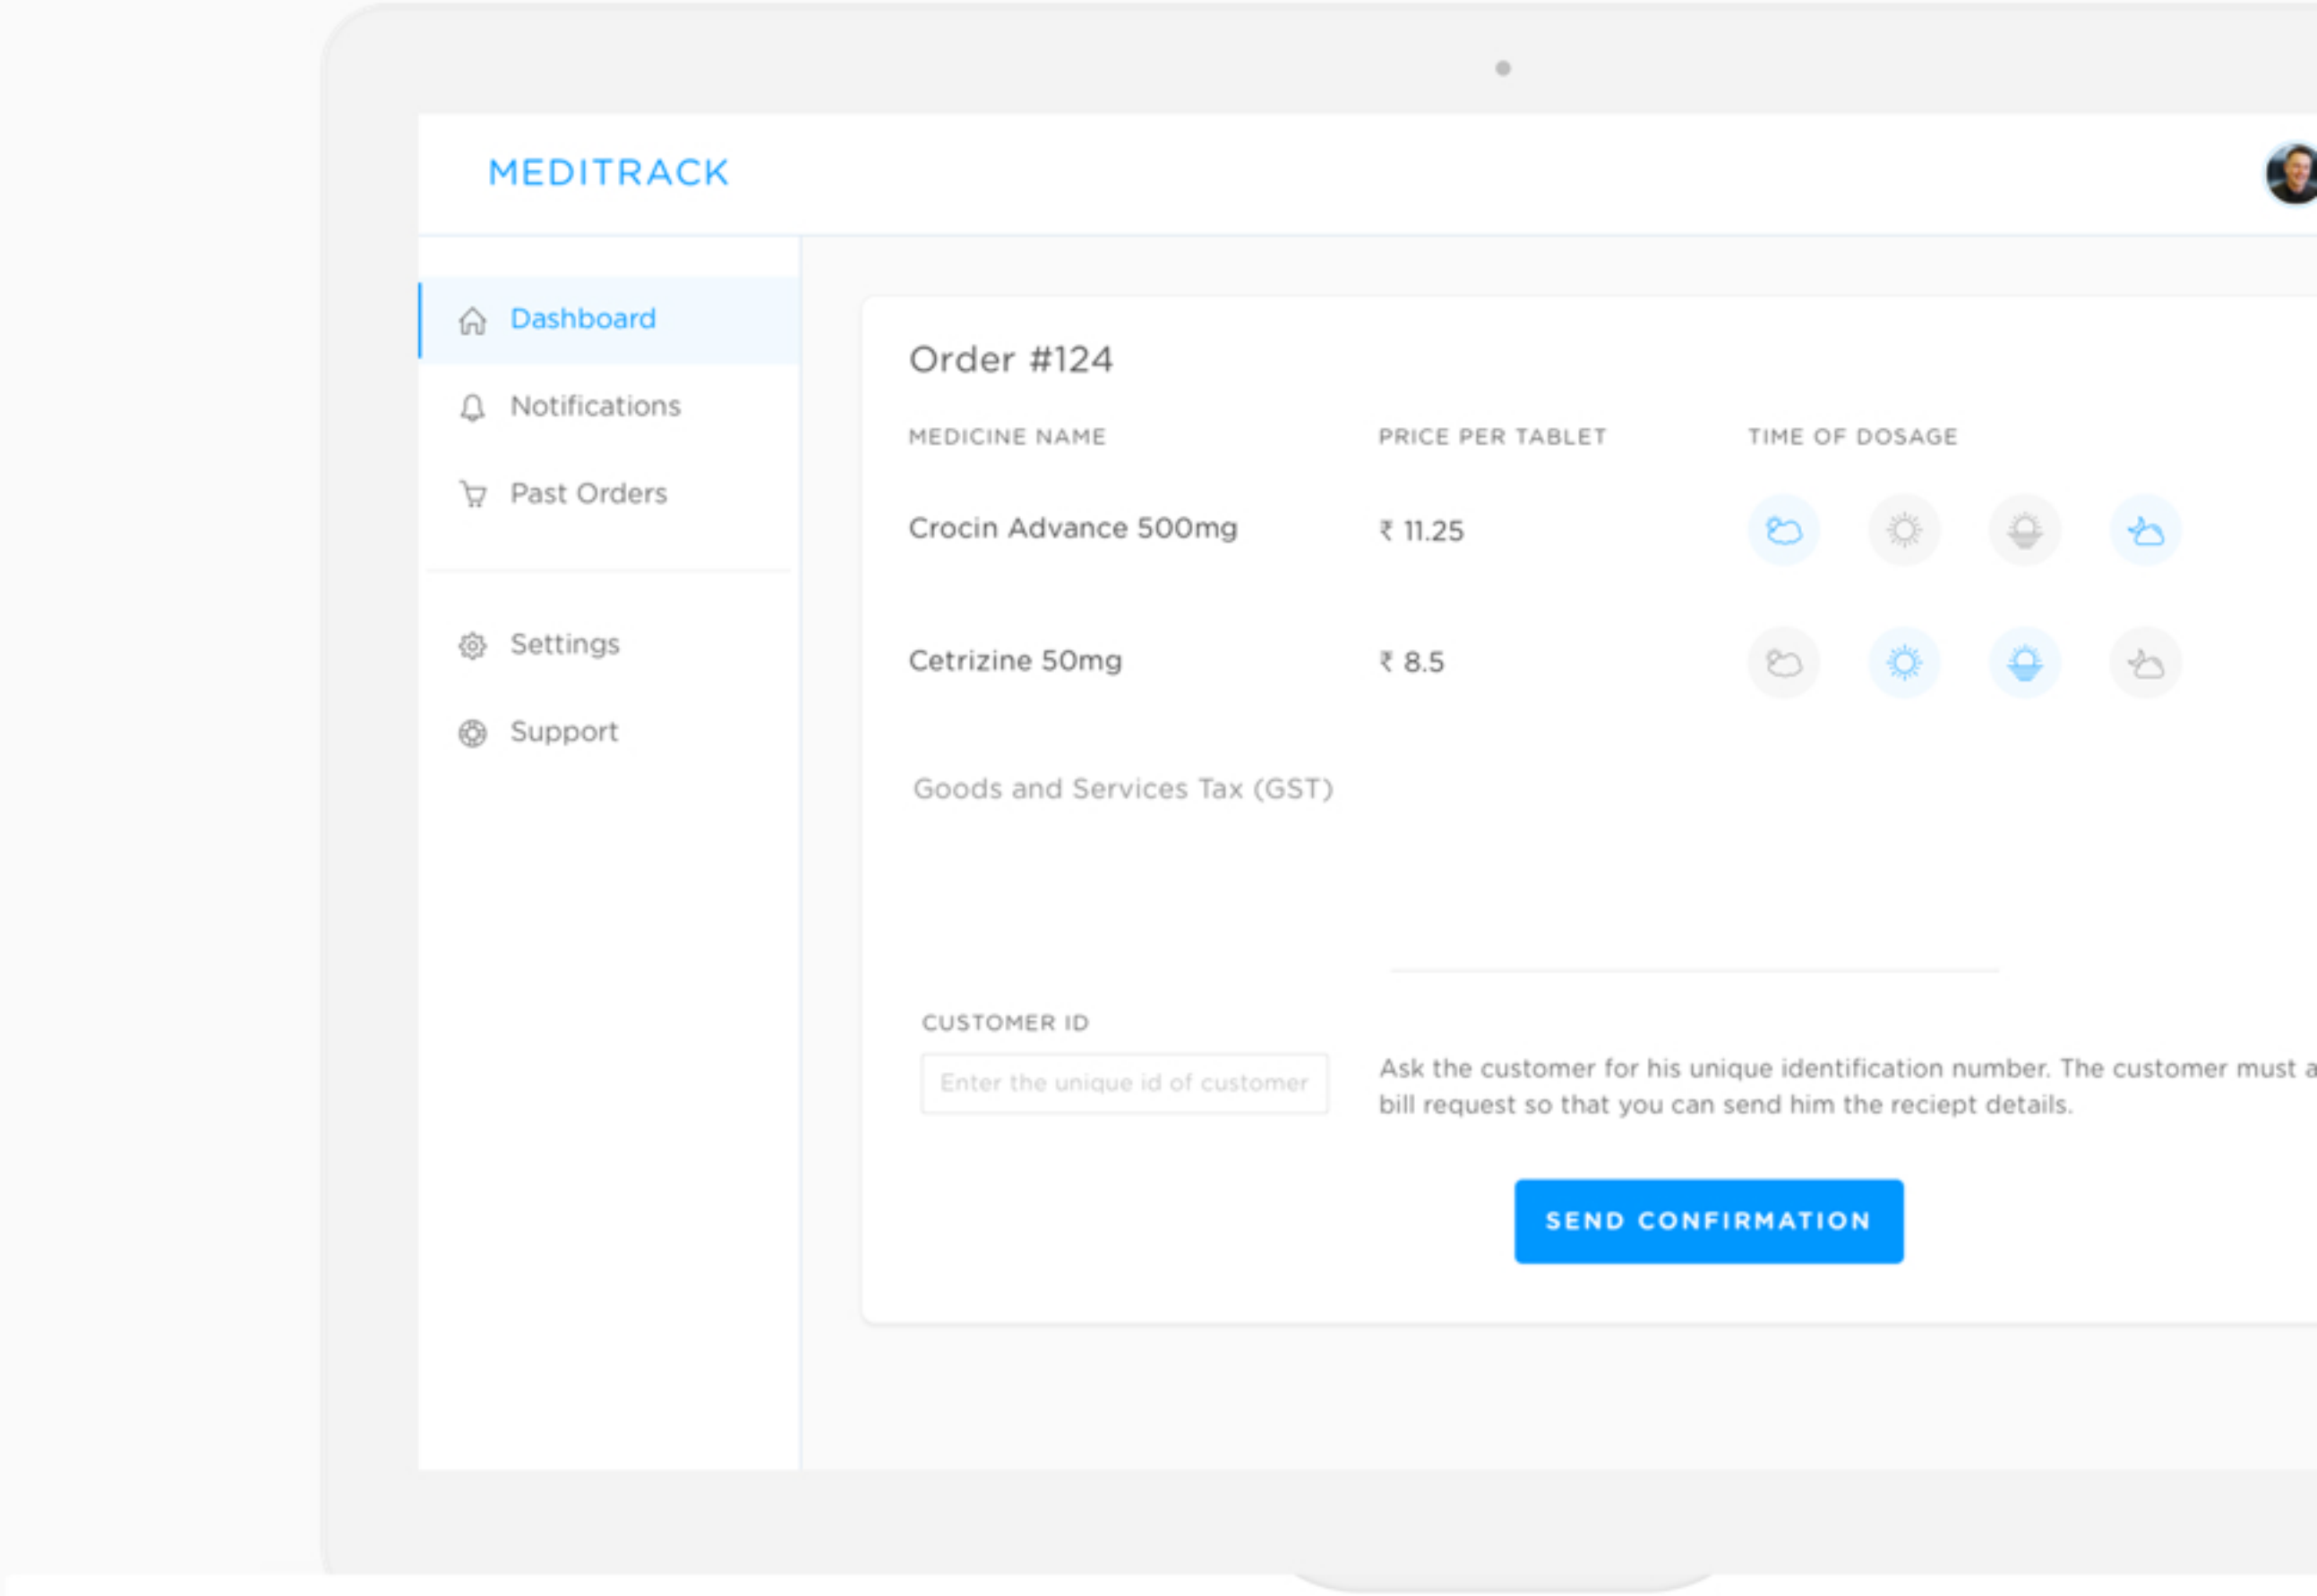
MEDITRACK

Dashboard

Notifications

Past Orders

Settings

Support

Order #124

| MEDICINE NAME | PRICE PER TABLET | TIME OF DOSAGE |
|---|---|---|
| Crocin Advance 500mg | ₹ 11.25 | |
| Cetrizine 50mg | ₹ 8.5 | |

Goods and Services Tax (GST)

CUSTOMER ID

Enter the unique id of customer

Ask the customer for his unique identification number. The customer must a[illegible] bill request so that you can send him the reciept details.

SEND CONFIRMATION